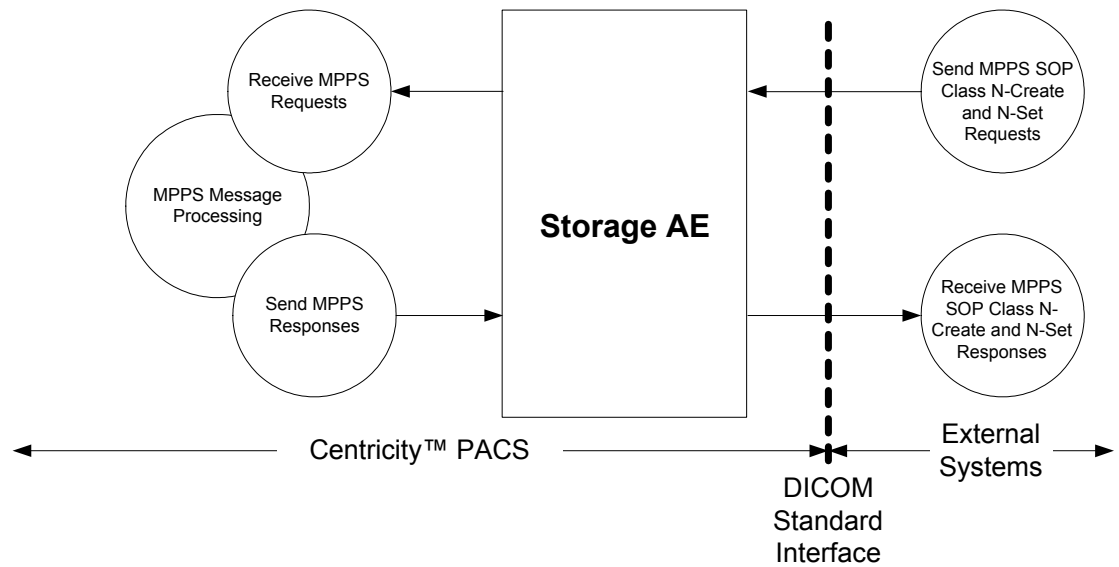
Receive MPPS Requests

MPPS Message Processing

Send MPPS Responses

Storage AE

Send MPPS SOP Class N-Create and N-Set Requests

Receive MPPS SOP Class N-Create and N-Set Responses

Centricity™ PACS

External Systems

DICOM Standard Interface